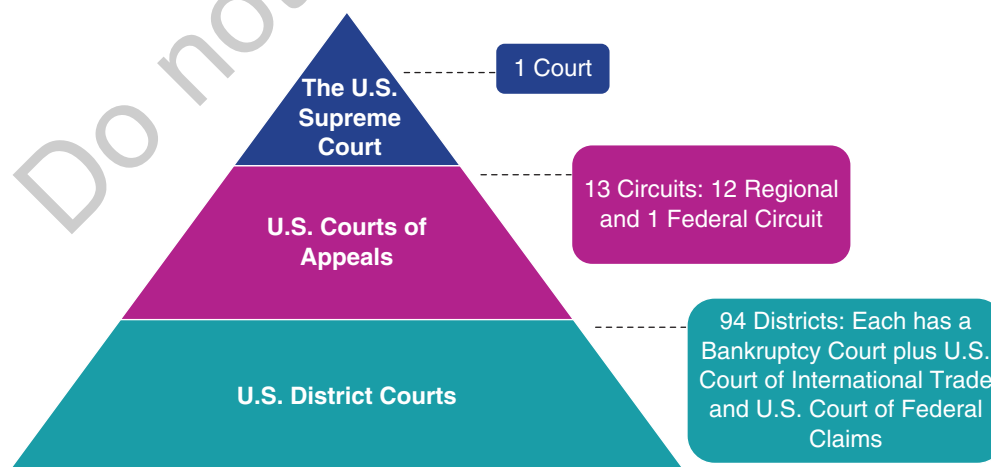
Do no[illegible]

The U.S. Supreme Court

1 Court

U.S. Courts of Appeals

13 Circuits: 12 Regional and 1 Federal Circuit

U.S. District Courts

94 Districts: Each has a Bankruptcy Court plus U.S. Court of International Trade and U.S. Court of Federal Claims